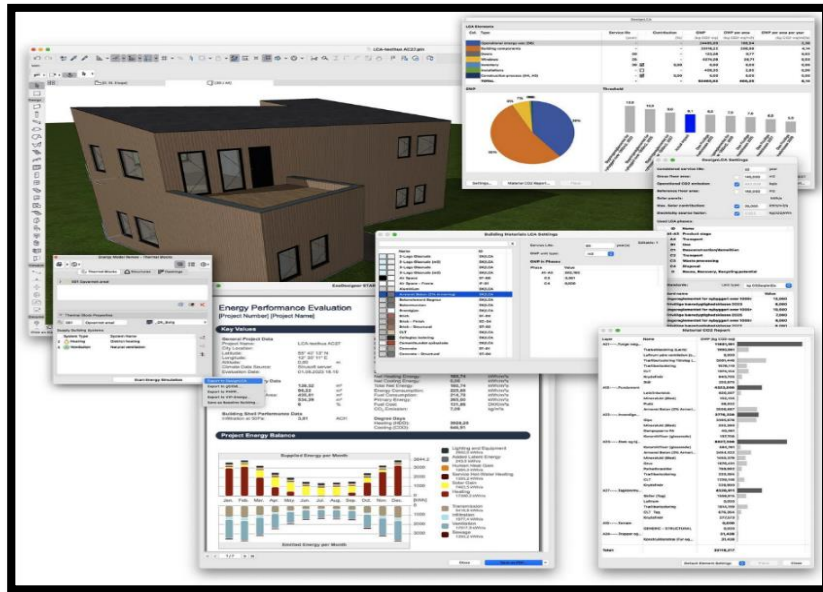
LCA-Holhus AC27.pln

Energy Performance Evaluation
[Project Number] [Project Name]

Key Values

General Project Data

Building Shell Performance Data

Project Energy Balance

Supplied Energy per Month

Jan. Feb. Mar. Apr. May Jun. Jul. Aug. Sep. Oct. Nov. Dec.

Emitted Energy per Month

Lighting and Equipment
Added Latent Energy
Human Heat Gain
Service Hot Water Heating
Solar Gain
Heating
Transmission
Infiltration
Ventilation
Sewage

Building Materials LCA Settings

LCA Elements

GWP

Threshold

OneGreen LCA Settings

Material CO2 Report

Energy Model Review - Thermal Blocks

Start Energy Simulation

Total

Default Element Settings

Close